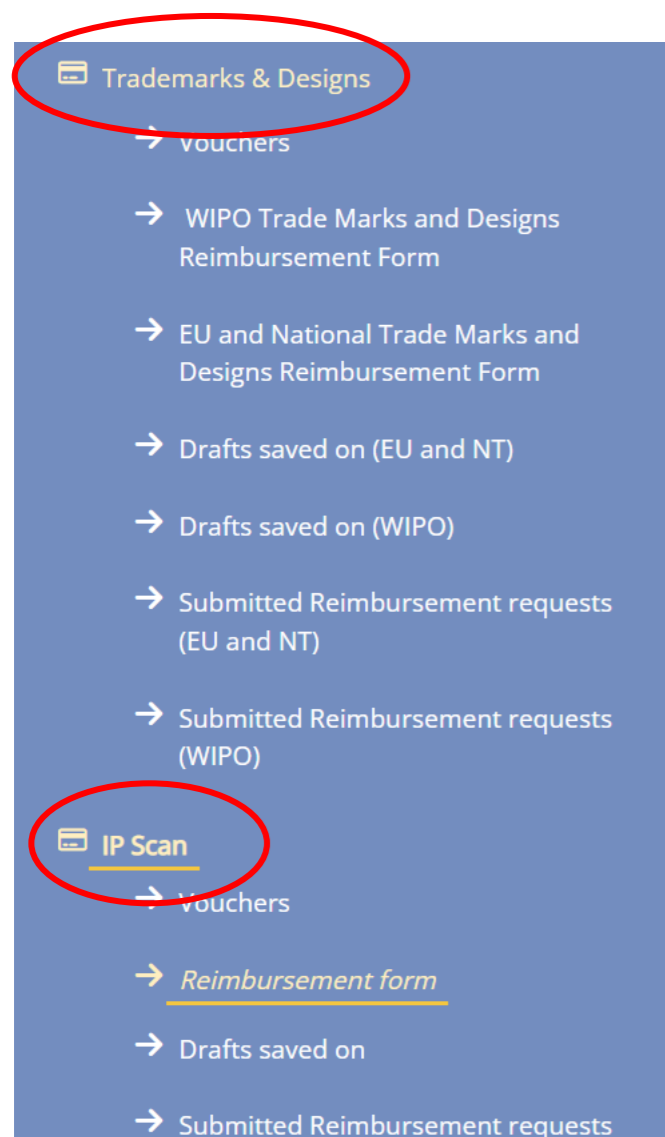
Trademarks & Designs

→ Vouchers

→ WIPO Trade Marks and Designs Reimbursement Form

→ EU and National Trade Marks and Designs Reimbursement Form

→ Drafts saved on (EU and NT)

→ Drafts saved on (WIPO)

→ Submitted Reimbursement requests (EU and NT)

→ Submitted Reimbursement requests (WIPO)

IP Scan

→ Vouchers

→ Reimbursement form

→ Drafts saved on

→ Submitted Reimbursement requests